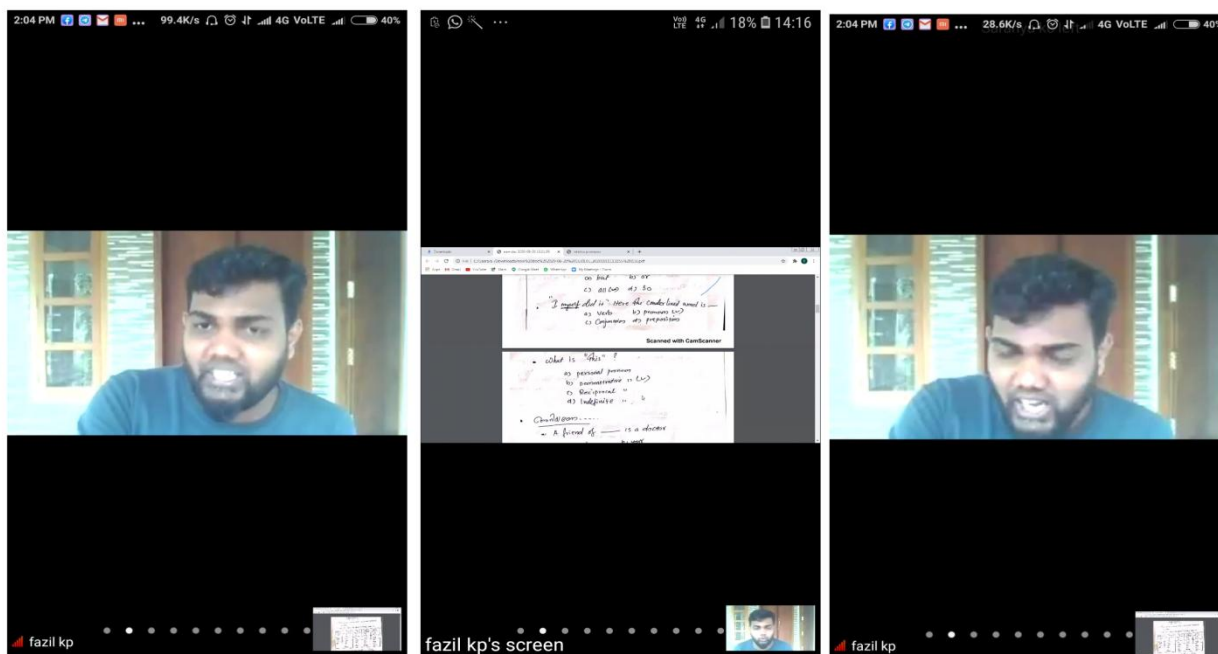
2:04 PM ... 99.4K/s 4G VoLTE 40%

fazil kp

18% 14:16

c) but d) or
c) and d) so

• "I myself did it" Here the underlined word is ___
a) Verb b) pronoun
c) Conjunction d) preposition

Scanned with CamScanner

• What is "this" ?
a) personal pronoun
b) demonstrative
c) Reciprocal
d) Indefinite

• Children......
→ A friend of ___ is a doctor

fazil kp's screen

2:04 PM ... 28.6K/s 4G VoLTE 40

fazil kp